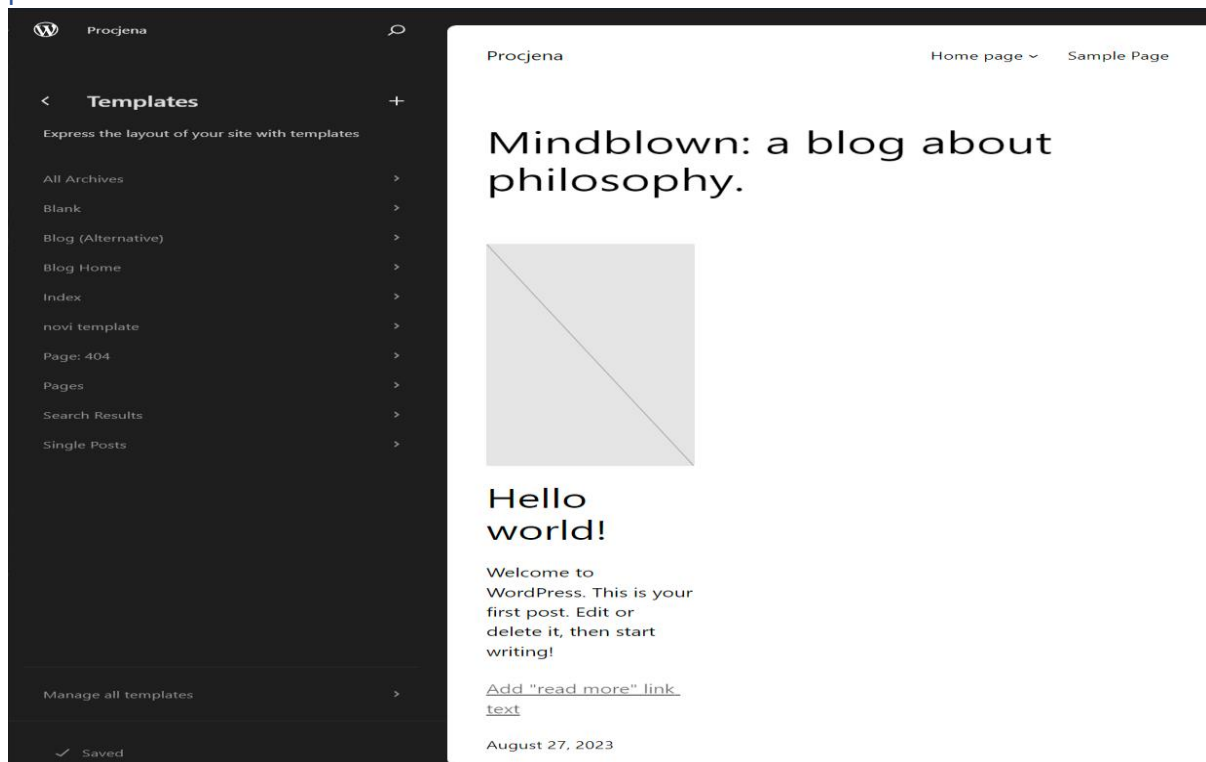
Procjena

Templates

Express the layout of your site with templates

All Archives

Blank

Blog (Alternative)

Blog Home

Index

novi template

Page: 404

Pages

Search Results

Single Posts

Manage all templates

Saved

Procjena

Home page

Sample Page

Mindblown: a blog about philosophy.

Hello world!

Welcome to WordPress. This is your first post. Edit or delete it, then start writing!

Add "read more" link text

August 27, 2023